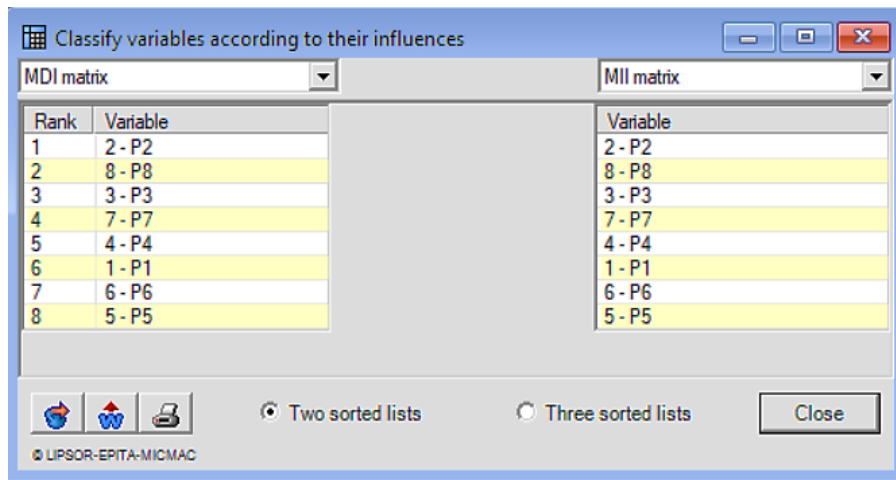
Classify variables according to their influences

MDI matrix

MII matrix

| Rank | Variable |
|---|---|
| 1 | 2 - P2 |
| 2 | 8 - P8 |
| 3 | 3 - P3 |
| 4 | 7 - P7 |
| 5 | 4 - P4 |
| 6 | 1 - P1 |
| 7 | 6 - P6 |
| 8 | 5 - P5 |

| Variable |
|---|
| 2 - P2 |
| 8 - P8 |
| 3 - P3 |
| 7 - P7 |
| 4 - P4 |
| 1 - P1 |
| 6 - P6 |
| 5 - P5 |

Two sorted lists

Three sorted lists

Close

© LIPSOR-EPITA-MICMAC